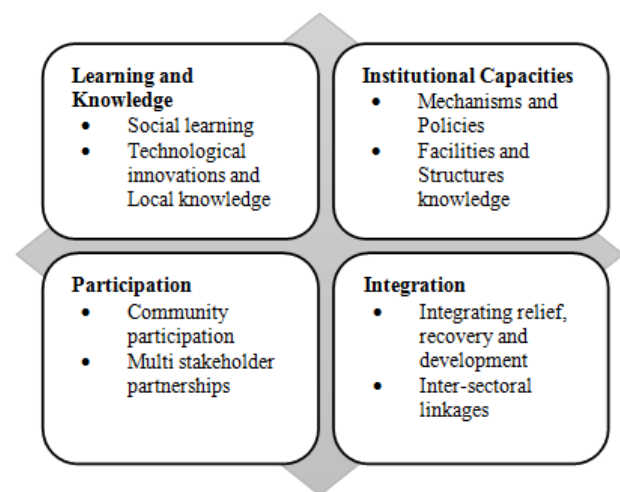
Learning and Knowledge
- Social learning
- Technological innovations and Local knowledge

Institutional Capacities
- Mechanisms and Policies
- Facilities and Structures knowledge

Participation
- Community participation
- Multi stakeholder partnerships

Integration
- Integrating relief, recovery and development
- Inter-sectoral linkages